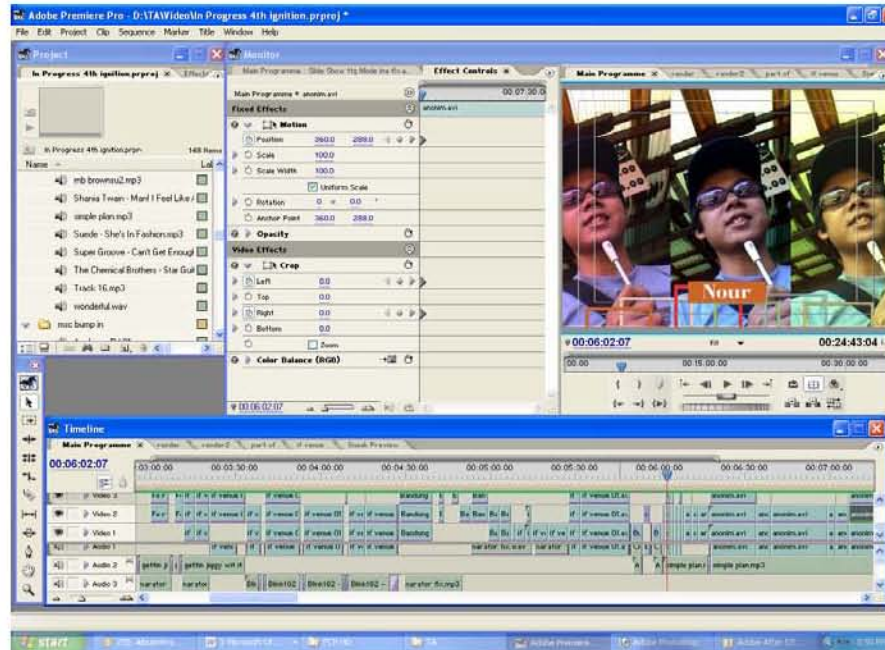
Adobe Premiere Pro - D:\TA\Video\In Progress 4th ignition.prproj *
File Edit Project Clip Sequence Marker Title Window Help

Project
In Progress 4th ignition.prproj ×  Effects
In Progress 4th ignition.prproj   148 Items
Name   Label
mb brownsu2.mp3
Shania Twain - Man! I Feel Like
simple plan.mp3
Suede - She's In Fashion.mp3
Super Groove - Can't Get Enough
The Chemical Brothers - Star Guitar
Track 16.mp3
wonderful.wav
msc bump in

Monitor
Main Programme   Slide Show 1tg Mode ma th a   Effect Controls ×
Main Programme * anonim.avi   00:07:30:0
anonim.avi
Fixed Effects
Motion
Position 360.0 288.0
Scale 100.0
Scale Width 100.0
Uniform Scale
Rotation 0 × 0.0 °
Anchor Point 360.0 288.0
Opacity
Video Effects
Crop
Left 0.0
Top 0.0
Right 0.0
Bottom 0.0
Zoom
Color Balance (RGB)
00:06:02:07

Main Programme ×   render   render2   part of   if venue
Nour
00:06:02:07   Fit   00:24:43:04
00:00   00:15:00:00   00:30:00:00

Timeline
Main Programme ×   render   render2   part of   if venue   Sneak Preview
00:06:02:07
03:00:00   00:03:30:00   00:04:00:00   00:04:30:00   00:05:00:00   00:05:30:00   00:06:00:00   00:06:30:00   00:07:00:00
Video 3
Video 2
Video 1
Audio 1
Audio 2
Audio 3
if venue   Banding   Bu Bau   anonim.avi   narator   narator fix.wav   simple plan.mp3   Bim102   narator fix.mp3

start